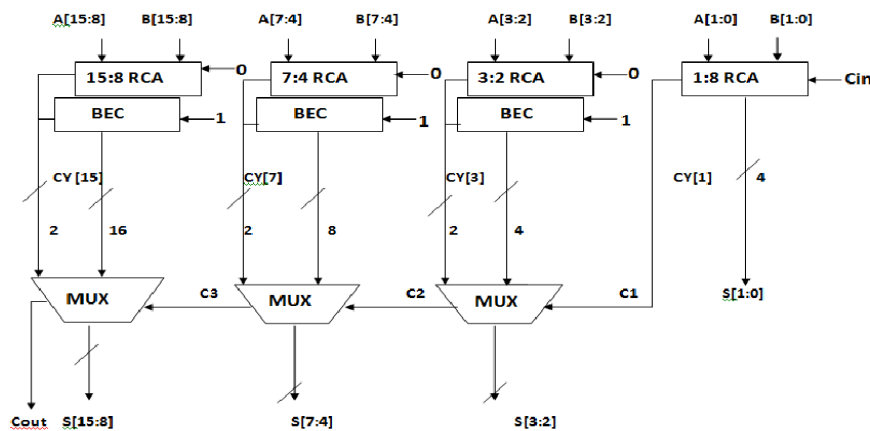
A[15:8] B[15:8] A[7:4] B[7:4] A[3:2] B[3:2] A[1:0] B[1:0]

15:8 RCA 0
7:4 RCA 0
3:2 RCA 0
1:8 RCA Cin

BEC 1
BEC 1
BEC 1

CY [15]
CY[7]
CY[3]
CY[1] 4

2 16
2 8
2 4

MUX C3 MUX C2 MUX C1

S[1:0]

Cout S[15:8] S[7:4] S[3:2]